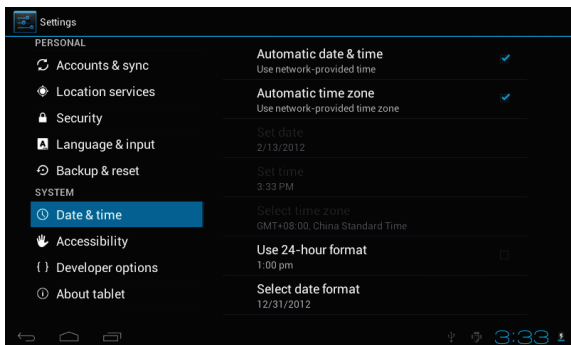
Settings

PERSONAL

Accounts & sync

Location services

Security

Language & input

Backup & reset

SYSTEM

Date & time

Accessibility

{ } Developer options

About tablet

Automatic date & time
Use network-provided time

Automatic time zone
Use network-provided time zone

Set date
2/13/2012

Set time
3:33 PM

Select time zone
GMT+08:00, China Standard Time

Use 24-hour format
1:00 pm

Select date format
12/31/2012

3:33